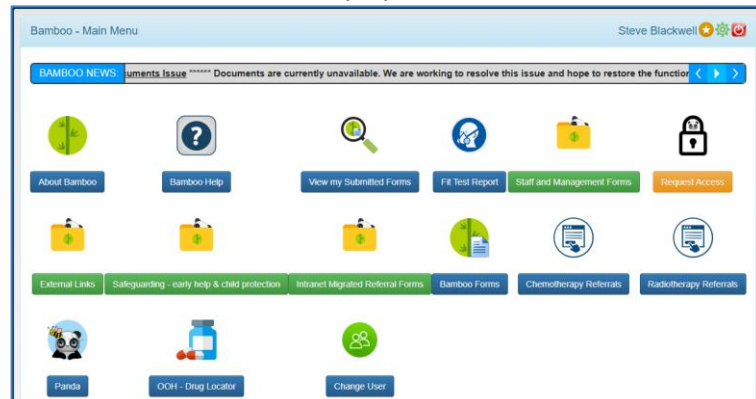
Bamboo - Main Menu

Steve Blackwell

BAMBOO NEWS: uments Issue ****** Documents are currently unavailable. We are working to resolve this issue and hope to restore the functio

About Bamboo

Bamboo Help

View my Submitted Forms

Fit Test Report

Staff and Management Forms

Request Access

External Links

Safeguarding - early help & child protection

Intranet Migrated Referral Forms

Bamboo Forms

Chemotherapy Referrals

Radiotherapy Referrals

Panda

OOH - Drug Locator

Change User